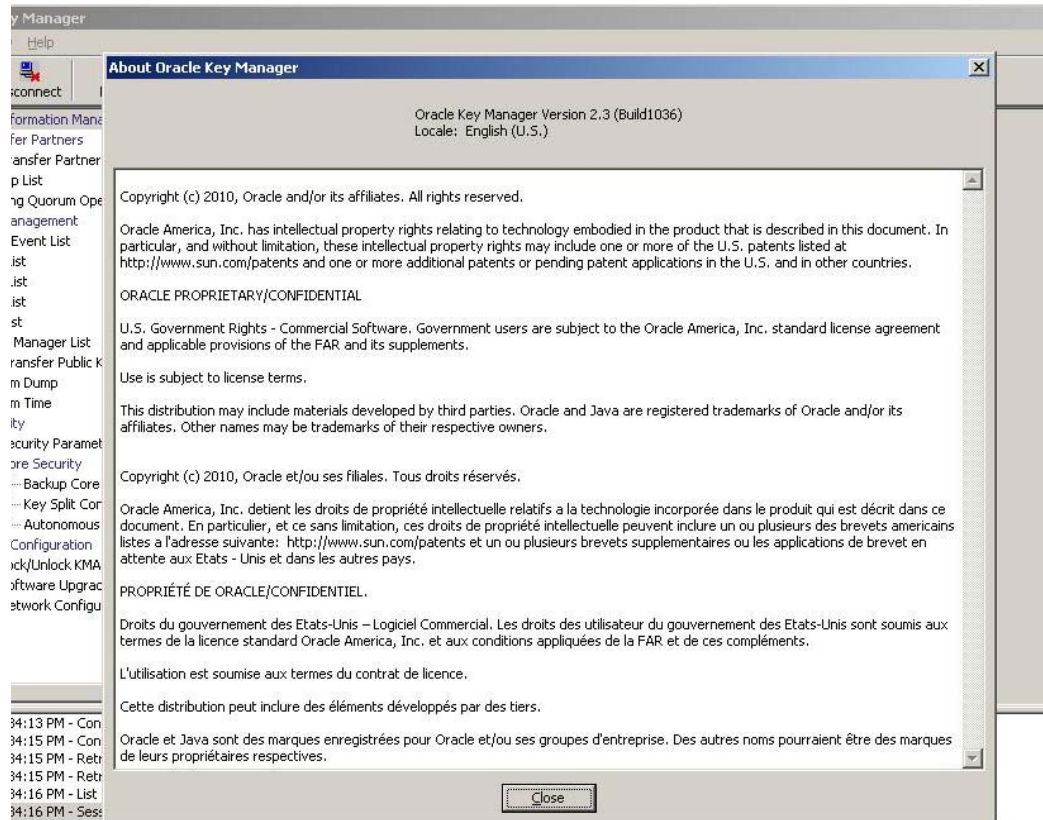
y Manager
Help
connect
formation Mana
fer Partners
ansfer Partner
p List
ng Quorum Ope
anagement
Event List
ist
ist
ist
st
Manager List
ransfer Public K
m Dump
m Time
ty
curity Paramet
ore Security
Backup Core
Key Split Cor
Autonomous
Configuration
ck/Unlock KMA
ftware Upgrac
etwork Configu

34:13 PM - Con
34:15 PM - Con
34:15 PM - Retr
34:15 PM - Retr
34:16 PM - List
34:16 PM - Sess

About Oracle Key Manager

Oracle Key Manager Version 2.3 (Build1036)
Locale: English (U.S.)

Copyright (c) 2010, Oracle and/or its affiliates. All rights reserved.

Oracle America, Inc. has intellectual property rights relating to technology embodied in the product that is described in this document. In particular, and without limitation, these intellectual property rights may include one or more of the U.S. patents listed at http://www.sun.com/patents and one or more additional patents or pending patent applications in the U.S. and in other countries.

ORACLE PROPRIETARY/CONFIDENTIAL

U.S. Government Rights - Commercial Software. Government users are subject to the Oracle America, Inc. standard license agreement and applicable provisions of the FAR and its supplements.

Use is subject to license terms.

This distribution may include materials developed by third parties. Oracle and Java are registered trademarks of Oracle and/or its affiliates. Other names may be trademarks of their respective owners.

Copyright (c) 2010, Oracle et/ou ses filiales. Tous droits réservés.

Oracle America, Inc. detient les droits de propriété intellectuelle relatifs a la technologie incorporée dans le produit qui est décrit dans ce document. En particulier, et ce sans limitation, ces droits de propriété intellectuelle peuvent inclure un ou plusieurs des brevets americains listes a l'adresse suivante: http://www.sun.com/patents et un ou plusieurs brevets supplementaires ou les applications de brevet en attente aux Etats - Unis et dans les autres pays.

PROPRIÉTÉ DE ORACLE/CONFIDENTIEL.

Droits du gouvernement des Etats-Unis – Logiciel Commercial. Les droits des utilisateur du gouvernement des Etats-Unis sont soumis aux termes de la licence standard Oracle America, Inc. et aux conditions appliquées de la FAR et de ces compléments.

L'utilisation est soumise aux termes du contrat de licence.

Cette distribution peut inclure des éléments développés par des tiers.

Oracle et Java sont des marques enregistrées pour Oracle et/ou ses groupes d'entreprise. Des autres noms pourraient être des marques de leurs propriétaires respectives.

Close